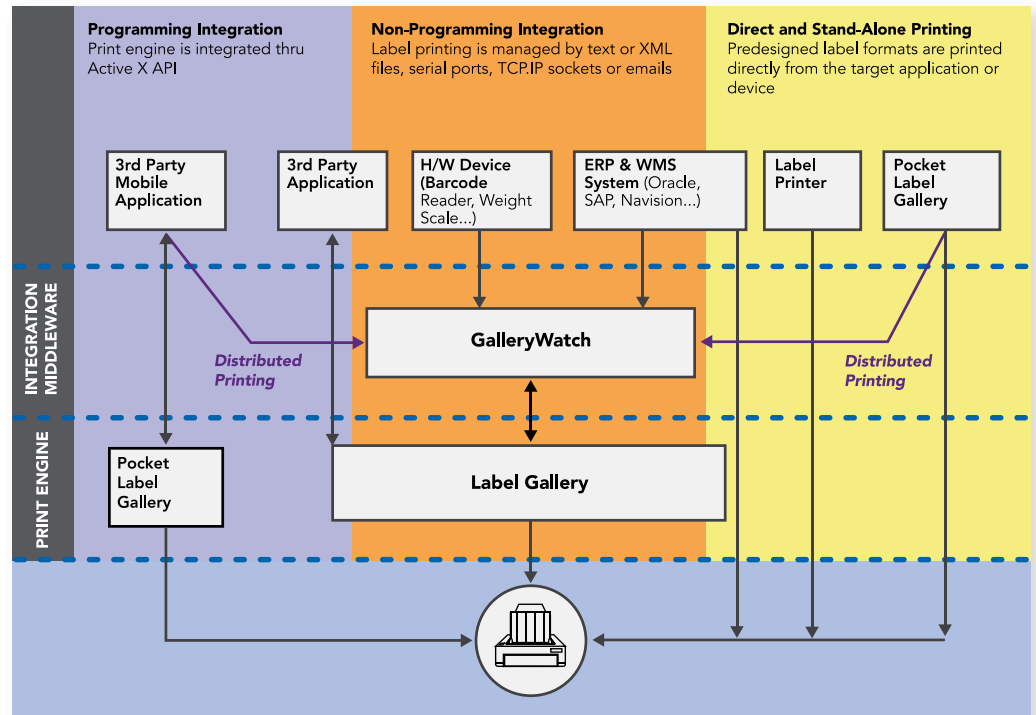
Programming Integration
Print engine is integrated thru Active X API

Non-Programming Integration
Label printing is managed by text or XML files, serial ports, TCP.IP sockets or emails

Direct and Stand-Alone Printing
Predesigned label formats are printed directly from the target application or device

3rd Party Mobile Application

3rd Party Application

H/W Device (Barcode Reader, Weight Scale...)

ERP & WMS System (Oracle, SAP, Navision...)

Label Printer

Pocket Label Gallery

INTEGRATION MIDDLEWARE

GalleryWatch

Distributed Printing

Distributed Printing

PRINT ENGINE

Pocket Label Gallery

Label Gallery